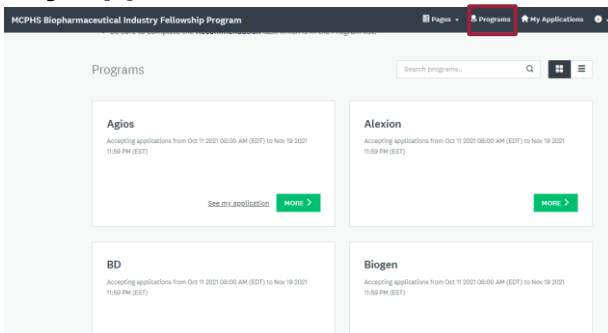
MCPHS Biopharmaceutical Industry Fellowship Program

Pages Programs My Applications

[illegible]

Programs

Search programs...

Agios

Accepting applications from Oct 11 2021 08:00 AM (EDT) to Nov 19 2021 11:59 PM (EST)

See my application MORE >

Alexion

Accepting applications from Oct 11 2021 08:00 AM (EDT) to Nov 19 2021 11:59 PM (EST)

MORE >

BD

Accepting applications from Oct 11 2021 08:00 AM (EDT) to Nov 19 2021 11:59 PM (EST)

Biogen

Accepting applications from Oct 11 2021 08:00 AM (EDT) to Nov 19 2021 11:59 PM (EST)